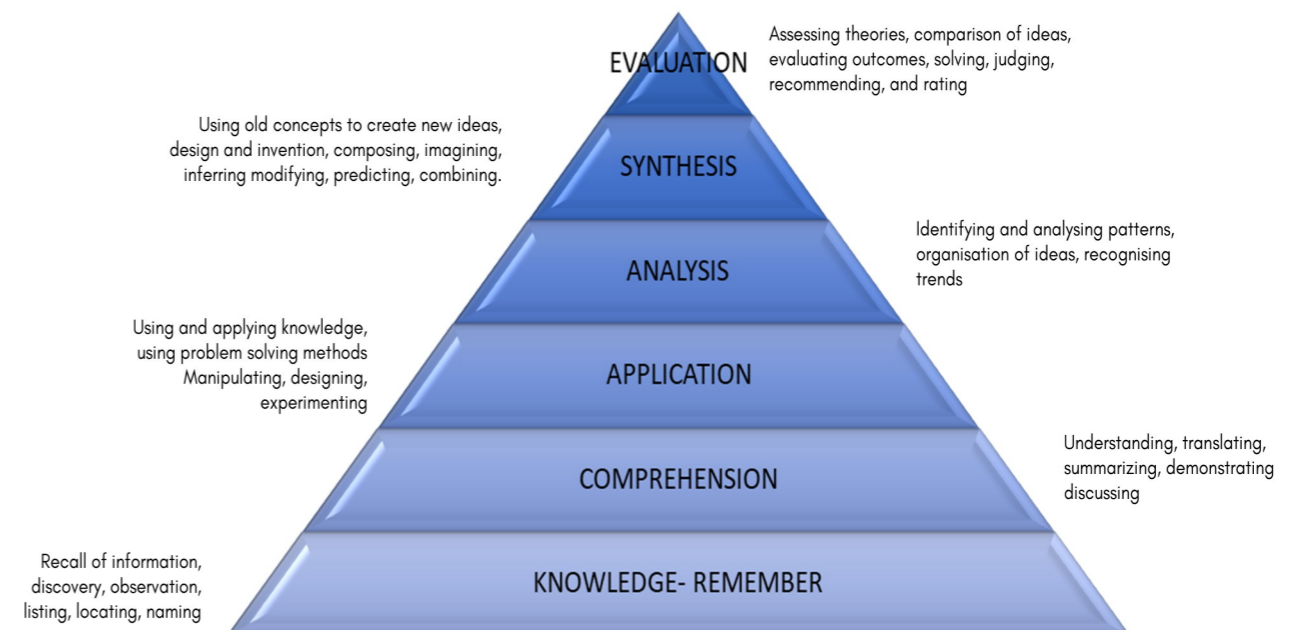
EVALUATION

Assessing theories, comparison of ideas, evaluating outcomes, solving, judging, recommending, and rating

Using old concepts to create new ideas, design and invention, composing, imagining, inferring modifying, predicting, combining.

SYNTHESIS

Identifying and analysing patterns, organisation of ideas, recognising trends

ANALYSIS

Using and applying knowledge, using problem solving methods Manipulating, designing, experimenting

APPLICATION

Understanding, translating, summarizing, demonstrating discussing

COMPREHENSION

Recall of information, discovery, observation, listing, locating, naming

KNOWLEDGE- REMEMBER